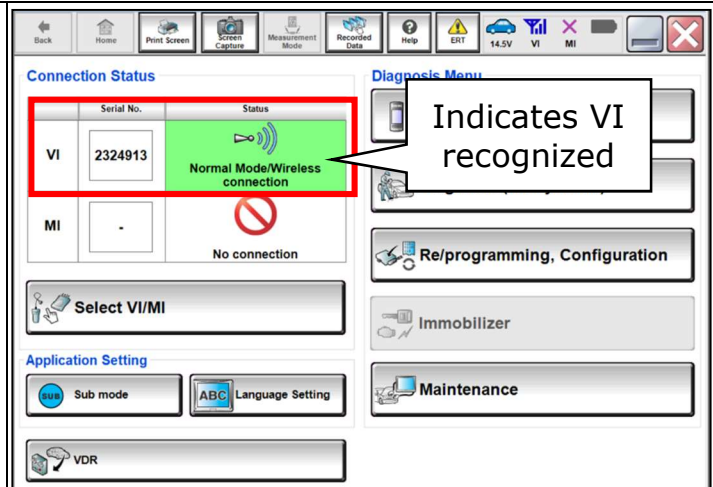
Back Home Print Screen Screen Capture Measurement Mode Recorded Data Help ERT 14.5V VI MI

Connection Status

| | Serial No. | Status |
|---|---|---|
| VI | 2324913 | Normal Mode/Wireless connection |
| MI | - | No connection |

Select VI/MI

Application Setting

SUB Sub mode

ABC Language Setting

VDR

Diagnosis Menu

Indicates VI recognized

Re/programming, Configuration

Immobilizer

Maintenance